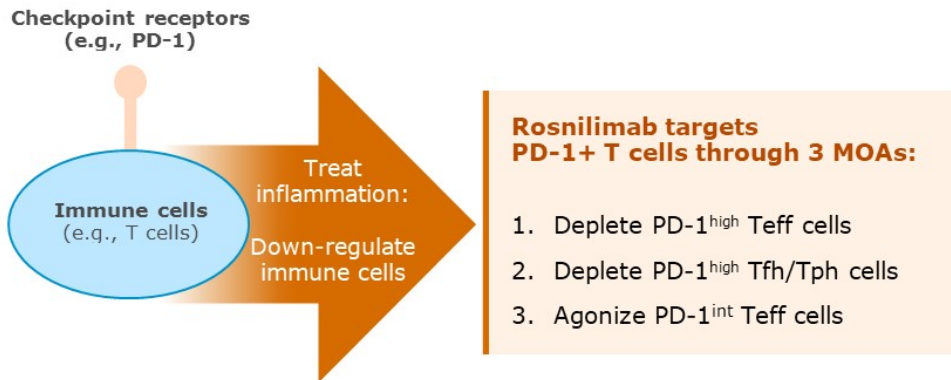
Checkpoint receptors
(e.g., PD-1)

Immune cells
(e.g., T cells)

Treat inflammation:

Down-regulate immune cells

Rosnilimab targets
PD-1+ T cells through 3 MOAs:

1. Deplete PD-1$^{high}$ Teff cells
2. Deplete PD-1$^{high}$ Tfh/Tph cells
3. Agonize PD-1$^{int}$ Teff cells